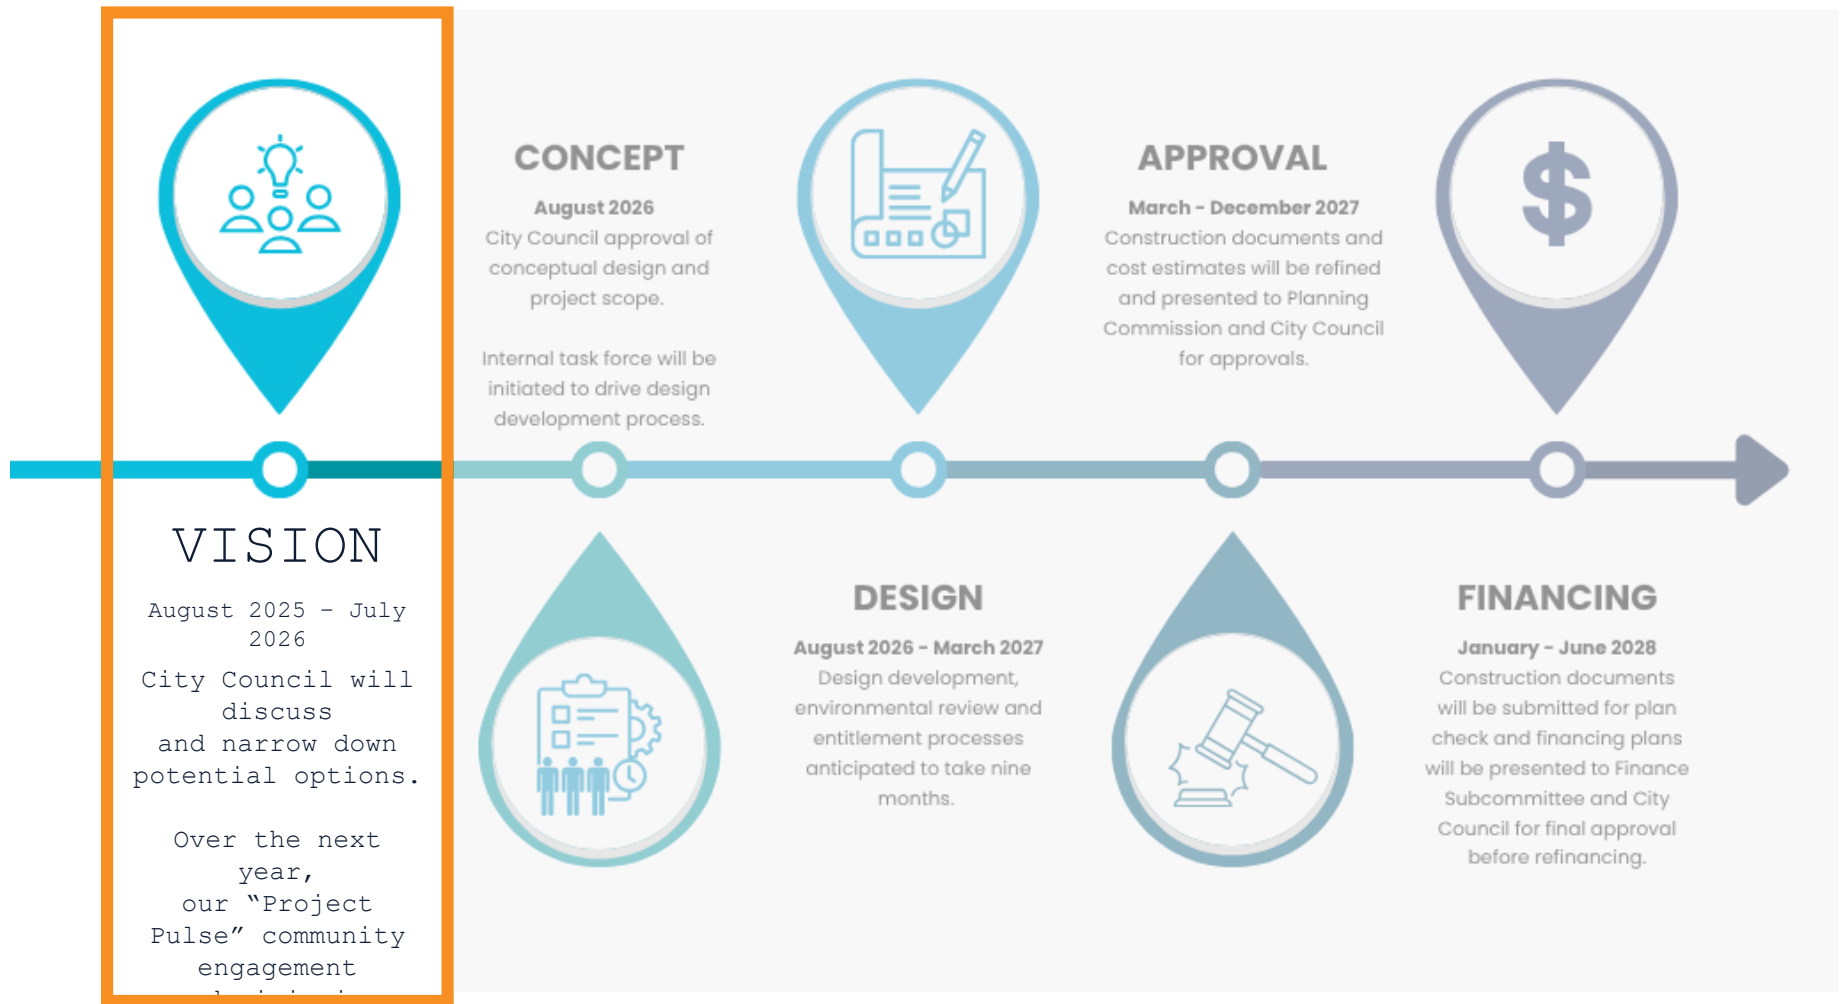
VISION

August 2025 – July 2026

City Council will discuss and narrow down potential options.

Over the next year, our "Project Pulse" community engagement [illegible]

CONCEPT

August 2026

City Council approval of conceptual design and project scope.

Internal task force will be initiated to drive design development process.

APPROVAL

March - December 2027

Construction documents and cost estimates will be refined and presented to Planning Commission and City Council for approvals.

$

DESIGN

August 2026 - March 2027

Design development, environmental review and entitlement processes anticipated to take nine months.

FINANCING

January - June 2028

Construction documents will be submitted for plan check and financing plans will be presented to Finance Subcommittee and City Council for final approval before refinancing.